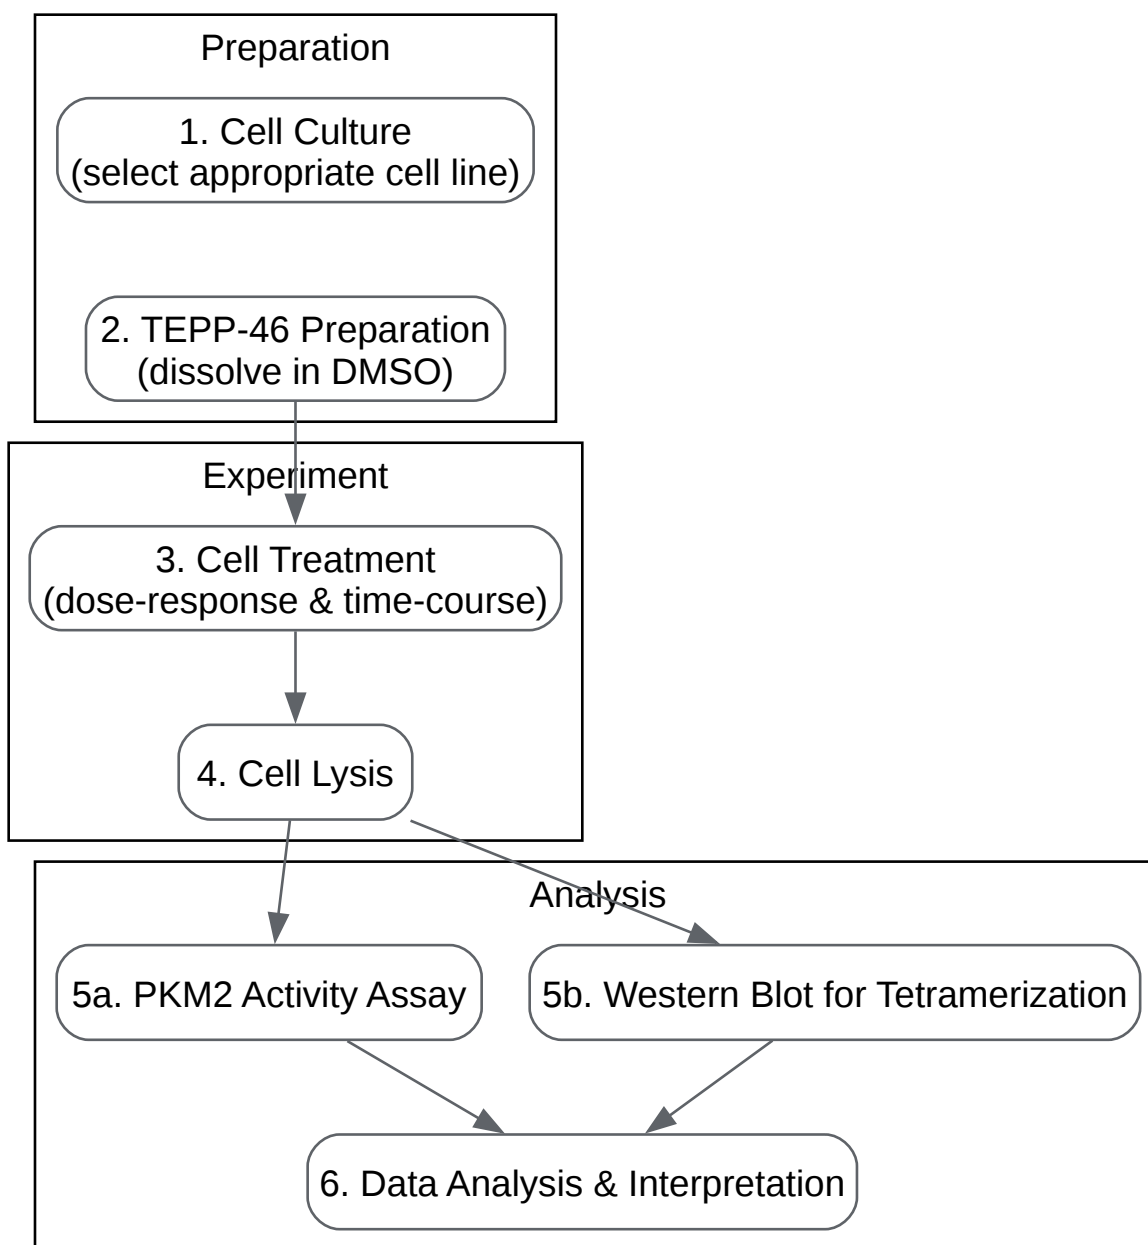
Preparation

1. Cell Culture
(select appropriate cell line)

2. TEPP-46 Preparation
(dissolve in DMSO)

Experiment

3. Cell Treatment
(dose-response & time-course)

4. Cell Lysis

Analysis

5a. PKM2 Activity Assay

5b. Western Blot for Tetramerization

6. Data Analysis & Interpretation